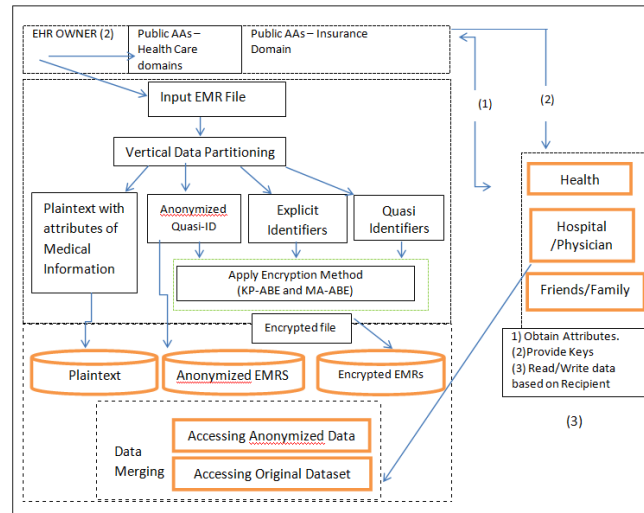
EHR OWNER (2)

Public AAs – Health Care domains

Public AAs – Insurance Domain

Input EMR File

Vertical Data Partitioning

Plaintext with attributes of Medical Information

Anonymized Quasi-ID

Explicit Identifiers

Quasi Identifiers

Apply Encryption Method (KP-ABE and MA-ABE)

Encrypted file

Plaintext

Anonymized EMRS

Encrypted EMRs

Data Merging

Accessing Anonymized Data

Accessing Original Dataset

(1)

(2)

Health

Hospital /Physician

Friends/Family

1) Obtain Attributes.
(2)Provide Keys
(3) Read/Write data based on Recipient

(3)